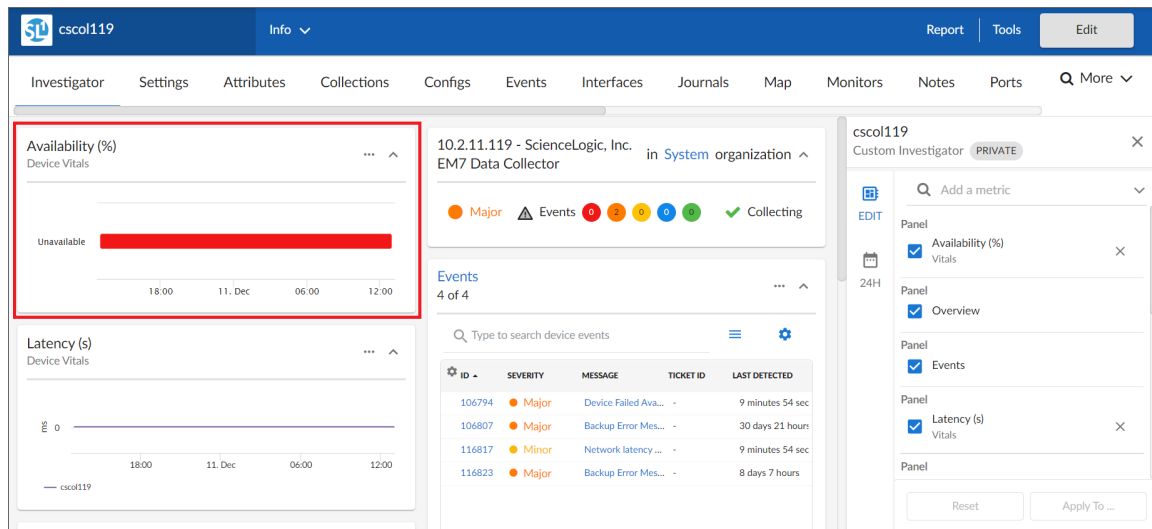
SL cscol119

Info

Report | Tools | Edit

Investigator Settings Attributes Collections Configs Events Interfaces Journals Map Monitors Notes Ports More

Availability (%)
Device Vitals

Unavailable

18:00 11. Dec 06:00 12:00

Latency (s)
Device Vitals

ms 0

18:00 11. Dec 06:00 12:00

— cscol119

10.2.11.119 - ScienceLogic, Inc. EM7 Data Collector in System organization

Major Events 0 2 0 0 0 Collecting

Events
4 of 4

Type to search device events

| ID | SEVERITY | MESSAGE | TICKET ID | LAST DETECTED |
|---|---|---|---|---|
| 106794 | Major | Device Failed Ava... | - | 9 minutes 54 sec |
| 106807 | Major | Backup Error Mes... | - | 30 days 21 hours |
| 116817 | Minor | Network latency ... | - | 9 minutes 54 sec |
| 116823 | Major | Backup Error Mes... | - | 8 days 7 hours |

cscol119
Custom Investigator PRIVATE

EDIT

24H

Add a metric

Panel
Availability (%)
Vitals

Panel
Overview

Panel
Events

Panel
Latency (s)
Vitals

Panel

Reset Apply To ...